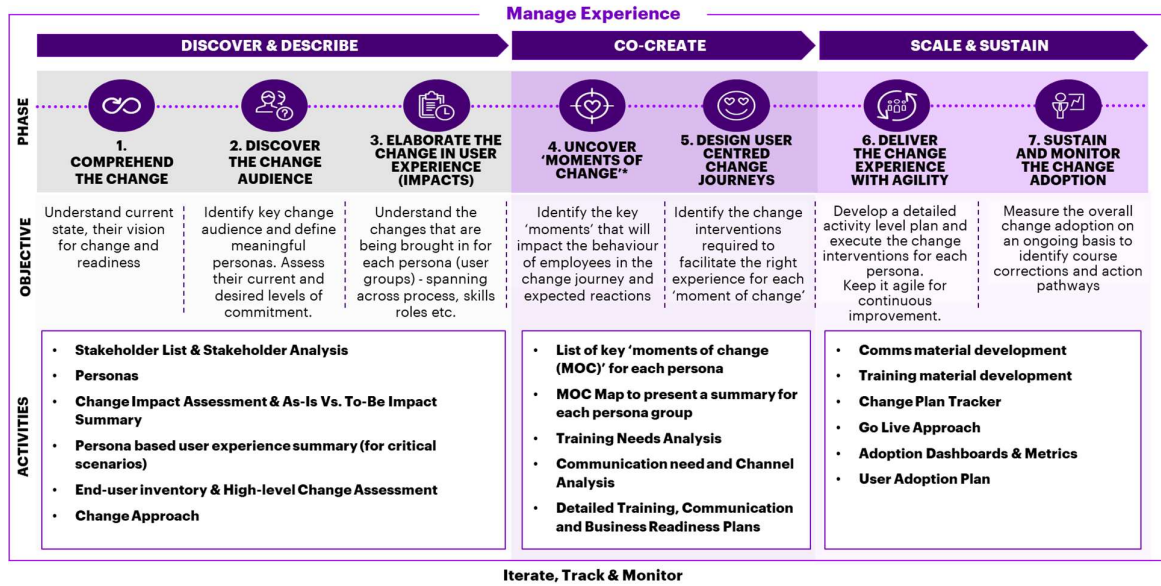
Manage Experience

DISCOVER & DESCRIBE

CO-CREATE

SCALE & SUSTAIN

PHASE

1. COMPREHEND THE CHANGE

2. DISCOVER THE CHANGE AUDIENCE

3. ELABORATE THE CHANGE IN USER EXPERIENCE (IMPACTS)

4. UNCOVER 'MOMENTS OF CHANGE'*

5. DESIGN USER CENTRED CHANGE JOURNEYS

6. DELIVER THE CHANGE EXPERIENCE WITH AGILITY

7. SUSTAIN AND MONITOR THE CHANGE ADOPTION

OBJECTIVE

Understand current state, their vision for change and readiness

Identify key change audience and define meaningful personas. Assess their current and desired levels of commitment.

Understand the changes that are being brought in for each persona (user groups) - spanning across process, skills roles etc.

Identify the key 'moments' that will impact the behaviour of employees in the change journey and expected reactions

Identify the change interventions required to facilitate the right experience for each 'moment of change'

Develop a detailed activity level plan and execute the change interventions for each persona. Keep it agile for continuous improvement.

Measure the overall change adoption on an ongoing basis to identify course corrections and action pathways

ACTIVITIES

- Stakeholder List & Stakeholder Analysis
- Personas
- Change Impact Assessment & As-Is Vs. To-Be Impact Summary
- Persona based user experience summary (for critical scenarios)
- End-user inventory & High-level Change Assessment
- Change Approach

- List of key 'moments of change (MOC)' for each persona
- MOC Map to present a summary for each persona group
- Training Needs Analysis
- Communication need and Channel Analysis
- Detailed Training, Communication and Business Readiness Plans

- Comms material development
- Training material development
- Change Plan Tracker
- Go Live Approach
- Adoption Dashboards & Metrics
- User Adoption Plan

Iterate, Track & Monitor